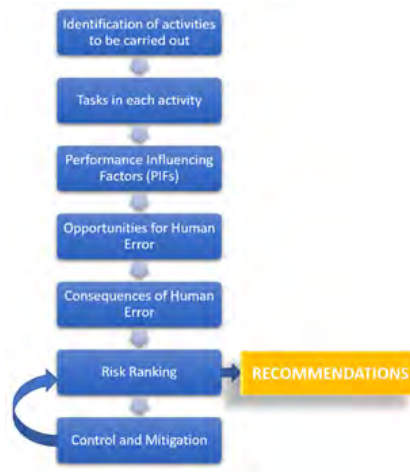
Identification of activities to be carried out

Tasks in each activity

Performance Influencing Factors (PIFs)

Opportunities for Human Error

Consequences of Human Error

Risk Ranking

RECOMMENDATIONS

Control and Mitigation